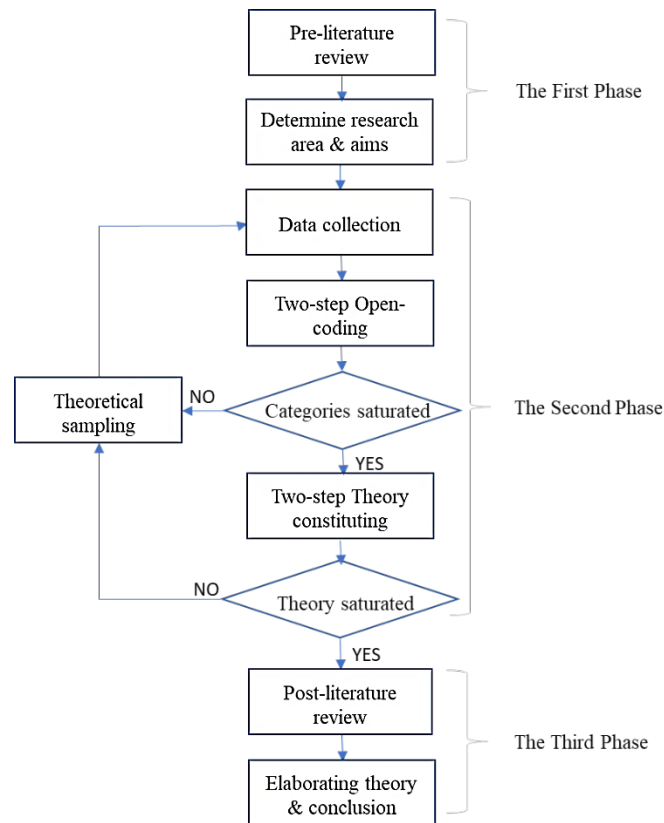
Pre-literature review

Determine research area & aims

The First Phase

Data collection

Two-step Open-coding

Theoretical sampling

NO

Categories saturated

The Second Phase

YES

Two-step Theory constituting

NO

Theory saturated

YES

Post-literature review

The Third Phase

Elaborating theory & conclusion